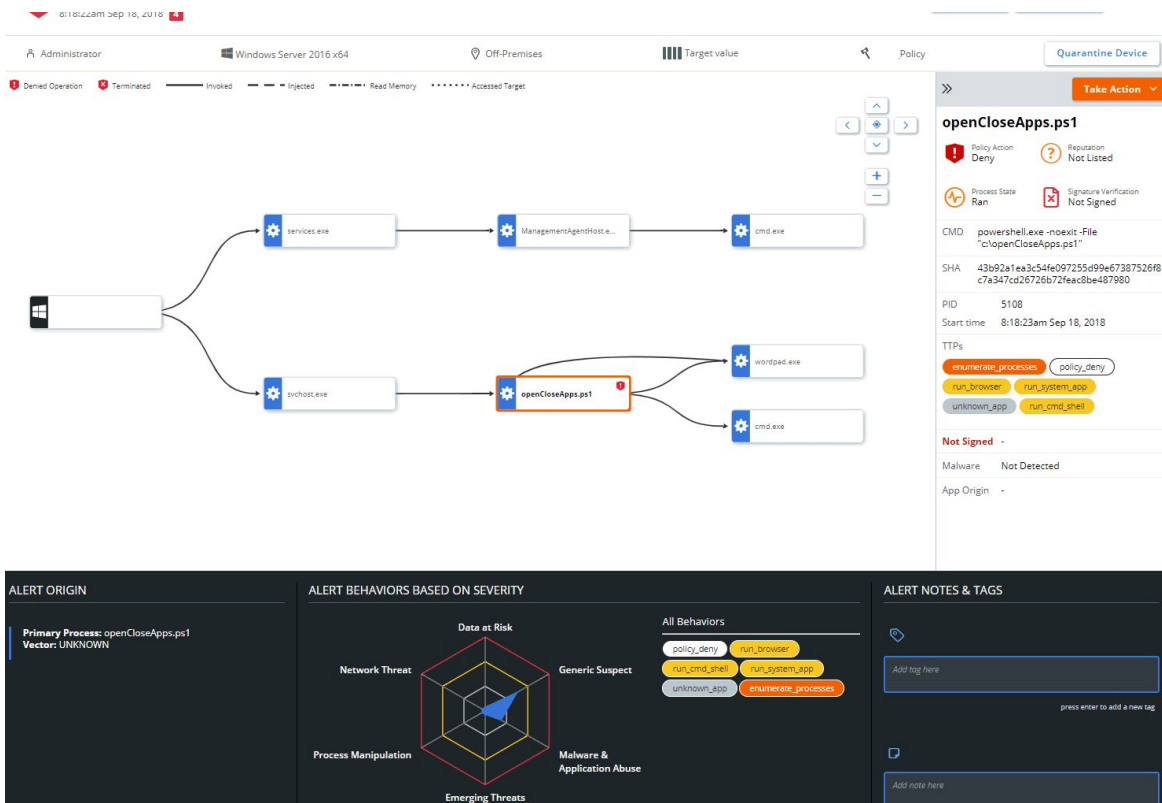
8:18:22am Sep 18, 2018 4

Administrator Windows Server 2016 x64 Off-Premises Target value Policy Quarantine Device

Denied Operation Terminated Invoked Injected Read Memory Accessed Target

»

Take Action

openCloseApps.ps1

Policy Action
Deny

Reputation
Not Listed

Process State
Ran

Signature Verification
Not Signed

CMD powershell.exe -noexit -File "c:\openCloseApps.ps1"

SHA 43b92a1ea3c54fe097255d99e67387526f8c7a347cd26726b72feac8be487980

PID 5108

Start time 8:18:23am Sep 18, 2018

TTPs

enumerate_processes policy_deny run_browser run_system_app unknown_app run_cmd_shell

Not Signed -

Malware Not Detected

App Origin -

services.exe

ManagementAgentHost.e...

cmd.exe

svchost.exe

openCloseApps.ps1

wordpad.exe

cmd.exe

ALERT ORIGIN

Primary Process: openCloseApps.ps1
Vector: UNKNOWN

ALERT BEHAVIORS BASED ON SEVERITY

Data at Risk

Network Threat

Generic Suspect

Process Manipulation

Malware & Application Abuse

Emerging Threats

All Behaviors

policy_deny run_browser run_cmd_shell run_system_app unknown_app enumerate_processes

ALERT NOTES & TAGS

Add tag here

press enter to add a new tag

Add note here